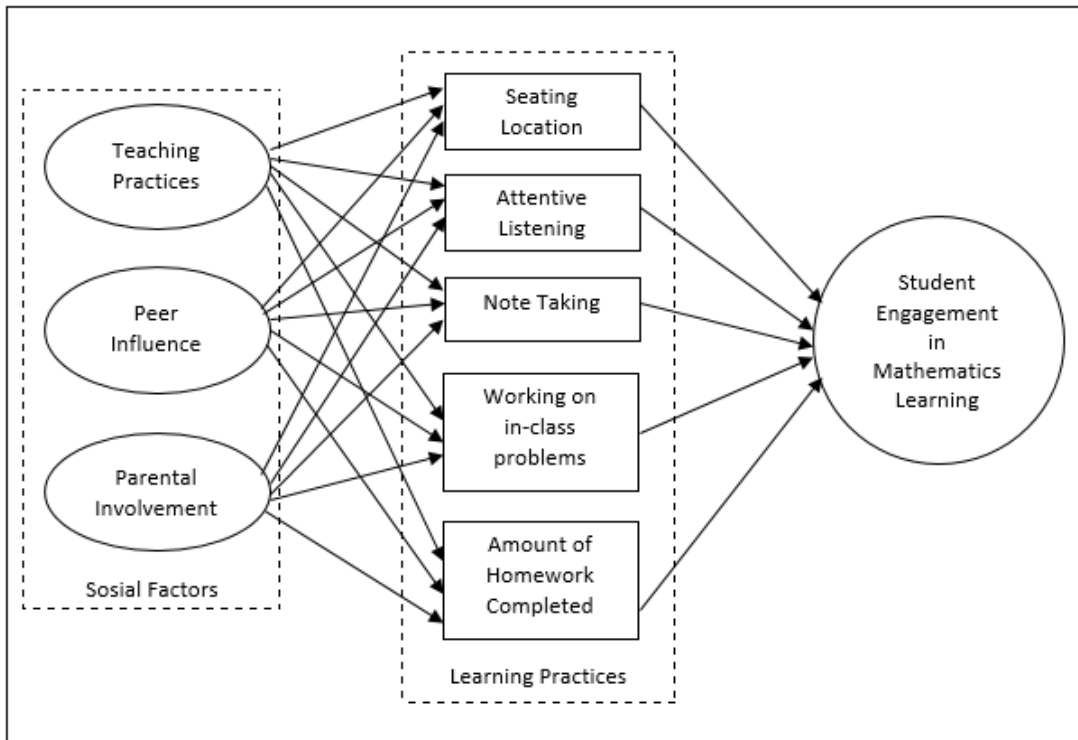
Teaching Practices

Peer Influence

Parental Involvement

Sosial Factors

Seating Location

Attentive Listening

Note Taking

Working on in-class problems

Amount of Homework Completed

Learning Practices

Student Engagement in Mathematics Learning